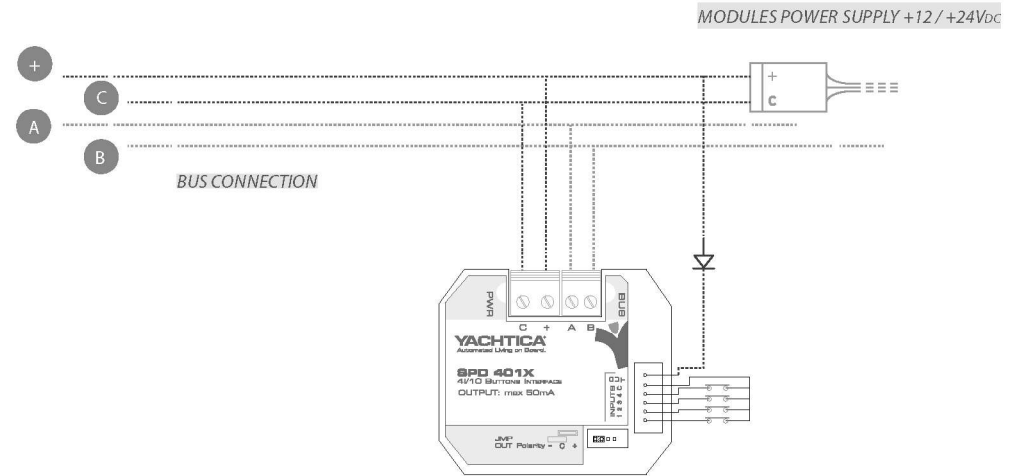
MODULES POWER SUPPLY +12 / +24V$_{DC}$

+

C

A

B

+

c

BUS CONNECTION

PWR

BUS

C + A B

YACHTICA

Automated Living on Board.

SPD 401X

4I/10 BUTTONS INTERFACE

OUTPUT: max 50mA

INPUTS 1 2 3 4 C +

JMP

OUT Polarity - C +